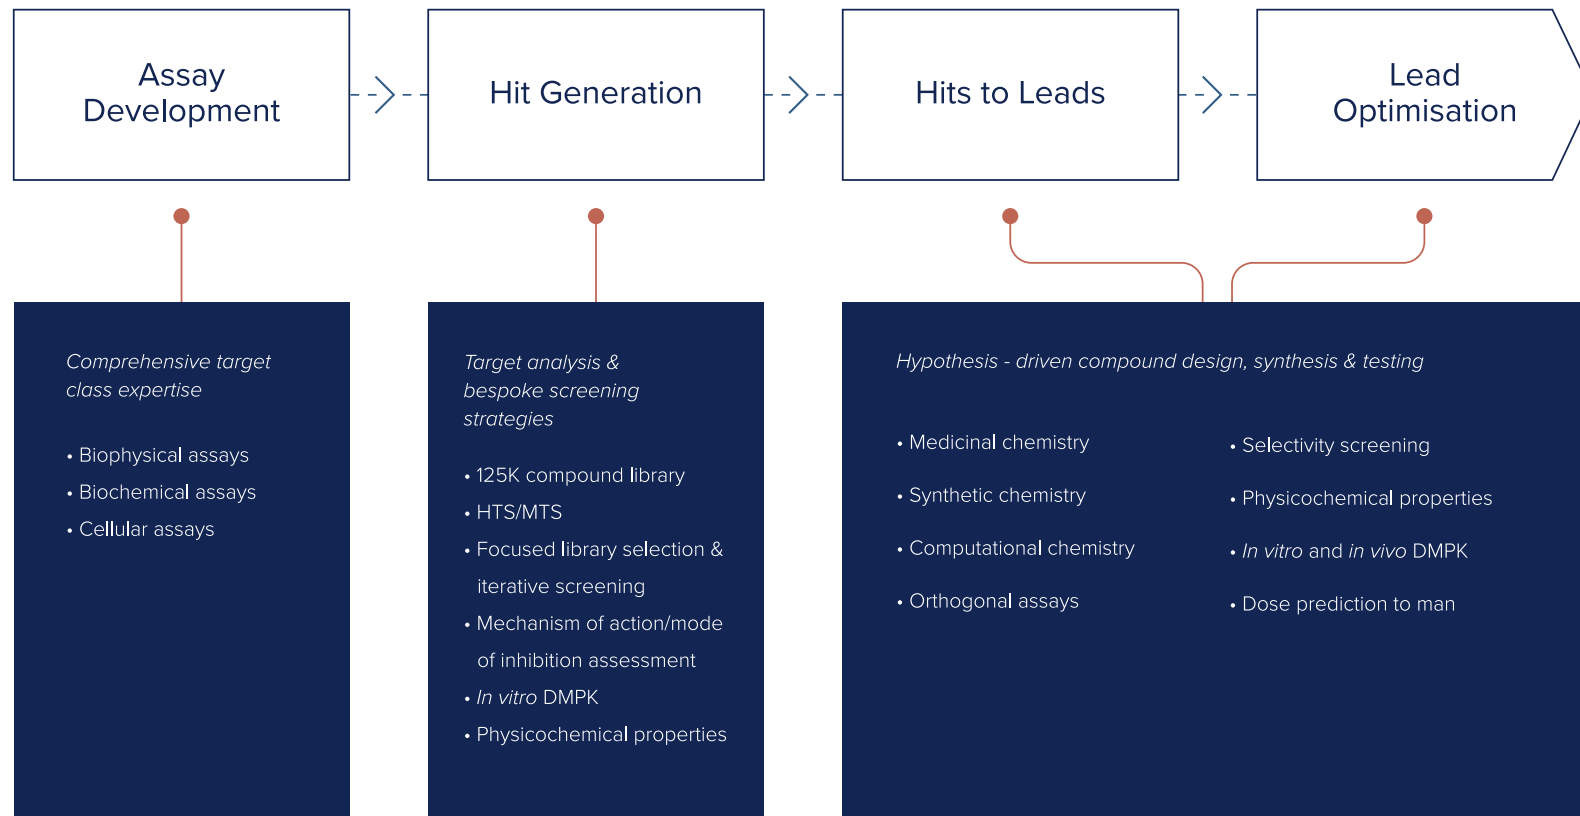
Assay Development

Hit Generation

Hits to Leads

Lead Optimisation

Comprehensive target class expertise

• Biophysical assays
• Biochemical assays
• Cellular assays

Target analysis & bespoke screening strategies

• 125K compound library
• HTS/MTS
• Focused library selection & iterative screening
• Mechanism of action/mode of inhibition assessment
• In vitro DMPK
• Physicochemical properties

Hypothesis - driven compound design, synthesis & testing

• Medicinal chemistry
• Synthetic chemistry
• Computational chemistry
• Orthogonal assays

• Selectivity screening
• Physicochemical properties
• In vitro and in vivo DMPK
• Dose prediction to man